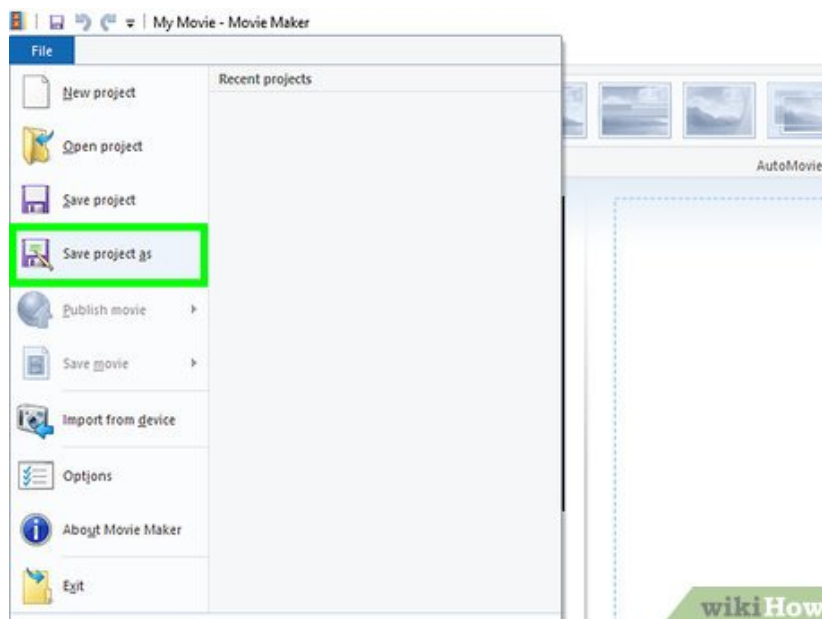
My Movie - Movie Maker

File

New project

Open project

Save project

Save project as

Publish movie

Save movie

Import from device

Options

About Movie Maker

Exit

Recent projects

AutoMovie

wikiHow